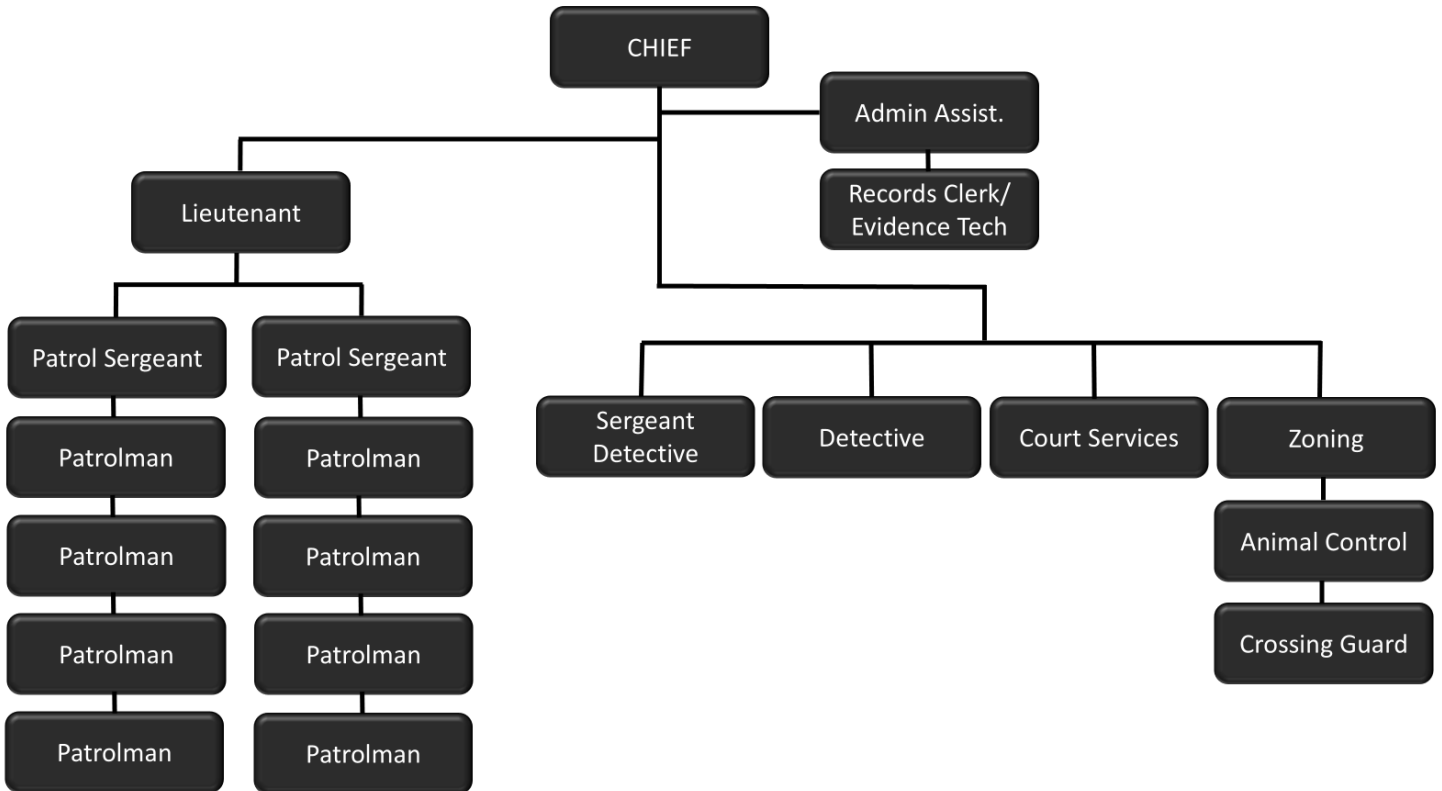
CHIEF

Admin Assist.

Records Clerk/ Evidence Tech

Lieutenant

Patrol Sergeant

Patrolman

Patrolman

Patrolman

Patrolman

Patrol Sergeant

Patrolman

Patrolman

Patrolman

Patrolman

Sergeant Detective

Detective

Court Services

Zoning

Animal Control

Crossing Guard